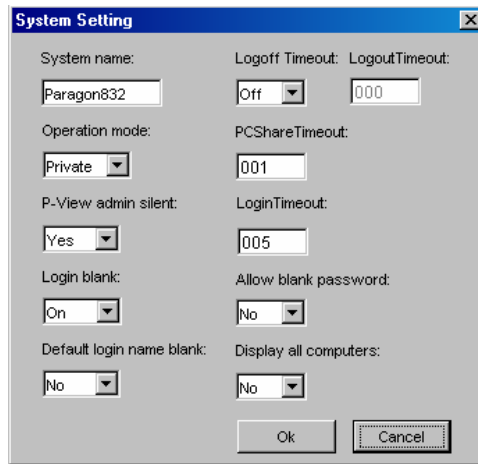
System Setting

System name:
Paragon832

Operation mode:
Private

P-View admin silent:
Yes

Login blank:
On

Default login name blank:
No

Logoff Timeout:
Off

LogoutTimeout:
000

PCShareTimeout:
001

LoginTimeout:
005

Allow blank password:
No

Display all computers:
No

Ok
Cancel